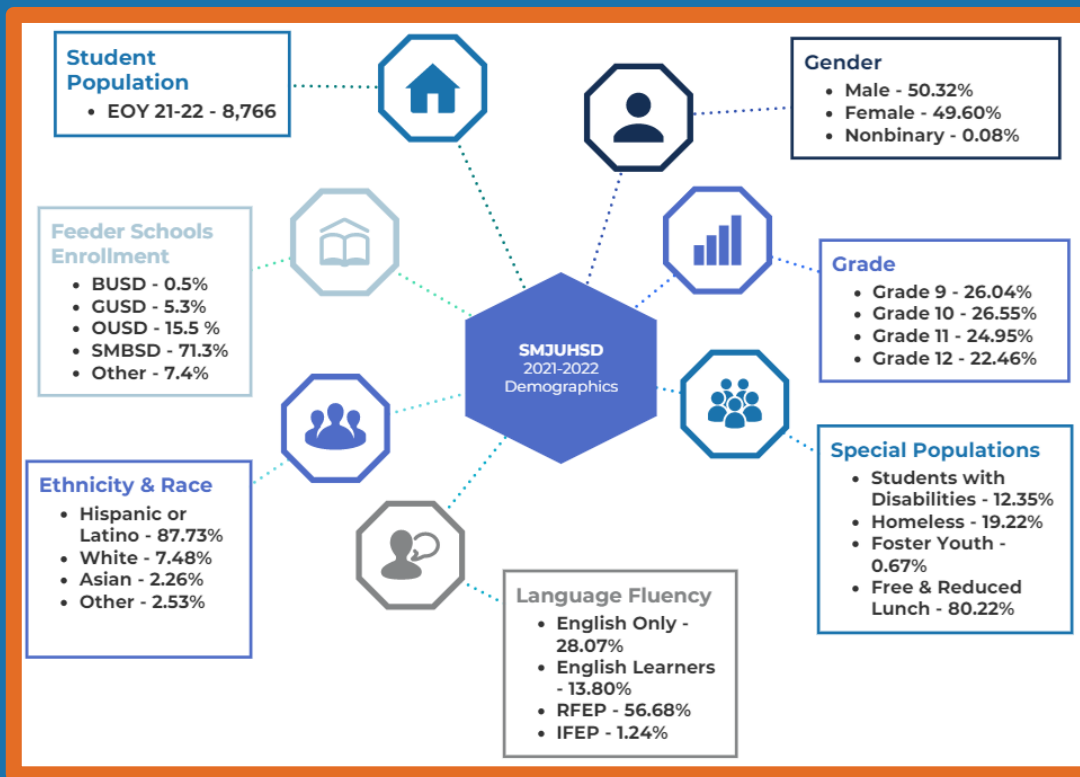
Student Population
- EOY 21-22 - 8,766

Gender
- Male - 50.32%
- Female - 49.60%
- Nonbinary - 0.08%

Feeder Schools Enrollment
- BUSD - 0.5%
- GUSD - 5.3%
- OUSD - 15.5 %
- SMBSD - 71.3%
- Other - 7.4%

SMJUHSD
2021-2022
Demographics

Grade
- Grade 9 - 26.04%
- Grade 10 - 26.55%
- Grade 11 - 24.95%
- Grade 12 - 22.46%

Ethnicity & Race
- Hispanic or Latino - 87.73%
- White - 7.48%
- Asian - 2.26%
- Other - 2.53%

Special Populations
- Students with Disabilities - 12.35%
- Homeless - 19.22%
- Foster Youth - 0.67%
- Free & Reduced Lunch - 80.22%

Language Fluency
- English Only - 28.07%
- English Learners - 13.80%
- RFEP - 56.68%
- IFEP - 1.24%